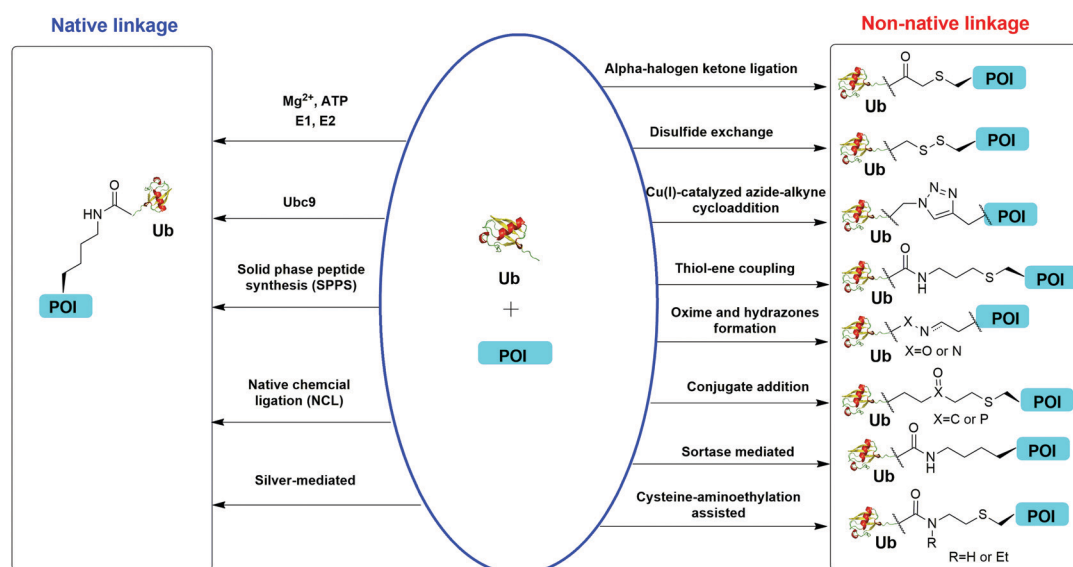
Native linkage

Non-native linkage

Mg$^{2+}$, ATP
E1, E2

Ubc9

Solid phase peptide synthesis (SPPS)

Native chemcial ligation (NCL)

Silver-mediated

HN

O

Ub

POI

Ub

+

POI

Alpha-halogen ketone ligation

Disulfide exchange

Cu(I)-catalyzed azide-alkyne cycloaddition

Thiol-ene coupling

Oxime and hydrazones formation

Conjugate addition

Sortase mediated

Cysteine-aminoethylation assisted

O
S
Ub
POI

S
S
Ub
POI

N
N=N
Ub
POI

O
N
H
S
Ub
POI

X
N
Ub
X=O or N
POI

O
X
S
Ub
X=C or P
POI

O
N
H
Ub
POI

O
N
R
S
Ub
R=H or Et
POI